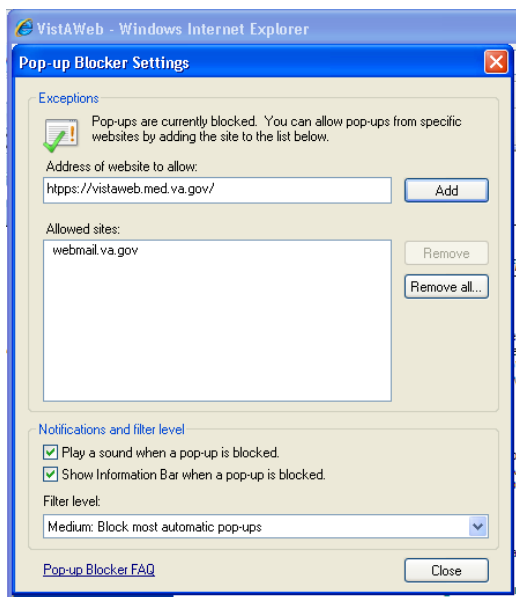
VistAWeb - Windows Internet Explorer

Pop-up Blocker Settings

Exceptions

Pop-ups are currently blocked. You can allow pop-ups from specific websites by adding the site to the list below.

Address of website to allow:

htpps://vistaweb.med.va.gov/

Add

Allowed sites:

webmail.va.gov

Remove

Remove all...

Notifications and filter level

Play a sound when a pop-up is blocked.

Show Information Bar when a pop-up is blocked.

Filter level:

Medium: Block most automatic pop-ups

Pop-up Blocker FAQ

Close